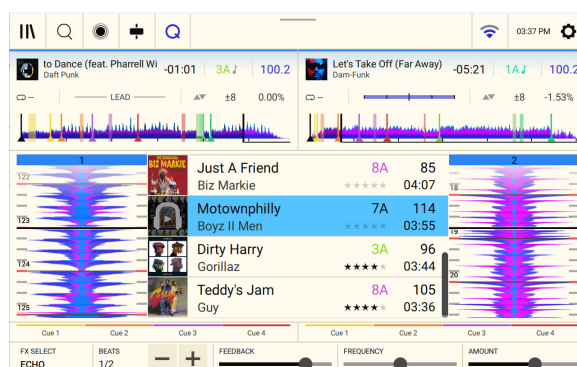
03:37 PM

to Dance (feat. Pharrell Wi
Daft Punk
-01:01
3A
100.2
LEAD
±8
0.00%

Let's Take Off (Far Away)
Dam-Funk
-05:21
1A
100.2
±8
-1.53%

1
122
123
124
125

| Track | Artist | Key | BPM | Time |
|---|---|---|---|---|
| Just A Friend | Biz Markie | 8A | 85 | 04:07 |
| Motownphilly | Boyz II Men | 7A | 114 | 03:55 |
| Dirty Harry | Gorillaz | 3A | 96 | 03:44 |
| Teddy's Jam | Guy | 8A | 105 | 03:36 |

2
18
19
20
21

Cue 1
Cue 2
Cue 3
Cue 4

Cue 1
Cue 2
Cue 3
Cue 4

FX SELECT
ECHO
BEATS
1/2
FEEDBACK
FREQUENCY
AMOUNT